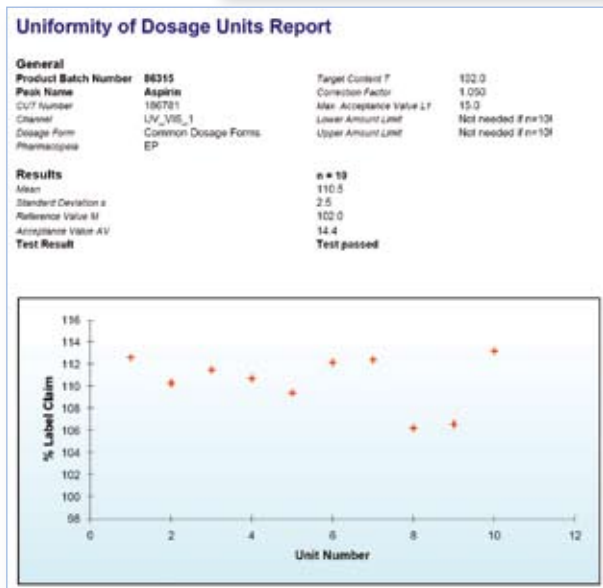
Uniformity of Dosage Units Report

General

| | | | |
|---|---|---|---|
| Product Batch Number | 86315 | Target Content T | 102.0 |
| Peak Name | Aspirin | Correction Factor | 1.050 |
| CUT Number | 186781 | Max. Acceptance Value L1 | 15.0 |
| Channel | UV_VIS_1 | Lower Amount Limit | Not needed if n=10 |
| Dosage Form | Common Dosage Forms | Upper Amount Limit | Not needed if n=10 |
| Pharmacopeia | EP | | |

Results n = 10
Mean 110.5
Standard Deviation s 2.5
Reference Value M 102.0
Acceptance Value AV 14.4
Test Result Test passed

116
114
112
110
108
106
104
102
100
98
% Label Claim
0 2 4 6 8 10 12
Unit Number